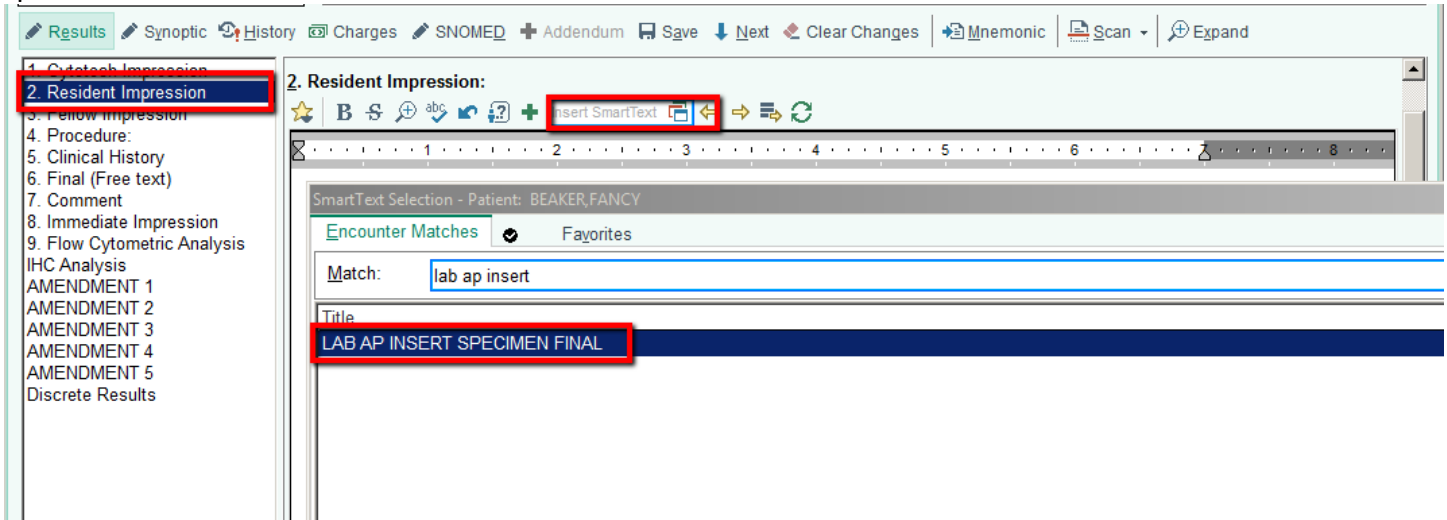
Results Synoptic History Charges SNOMED Addendum Save Next Clear Changes Mnemonic Scan Expand

1. Cytotech Impression
2. Resident Impression
3. Fellow Impression
4. Procedure:
5. Clinical History
6. Final (Free text)
7. Comment
8. Immediate Impression
9. Flow Cytometric Analysis
IHC Analysis
AMENDMENT 1
AMENDMENT 2
AMENDMENT 3
AMENDMENT 4
AMENDMENT 5
Discrete Results

2. Resident Impression:

Insert SmartText

1 2 3 4 5 6 7 8

SmartText Selection - Patient: BEAKER,FANCY

Encounter Matches Favorites

Match: lab ap insert

Title
LAB AP INSERT SPECIMEN FINAL